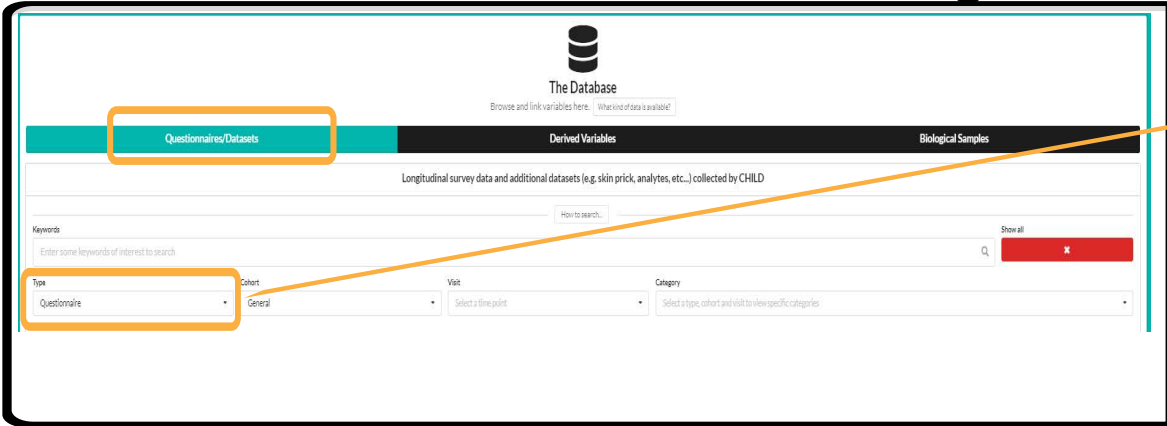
The Database

Browse and link variables here. What kind of data is available?

Questionnaires/Datasets

Derived Variables

Biological Samples

Longitudinal survey data and additional datasets (e.g. skin prick, analytes, etc...) collected by CHILD

How to search...

Keywords

Enter some keywords of interest to search

Show all

Type

Questionnaire

Cohort

General

Visit

Select a time point

Category

Select a type, cohort and visit to view specific categories